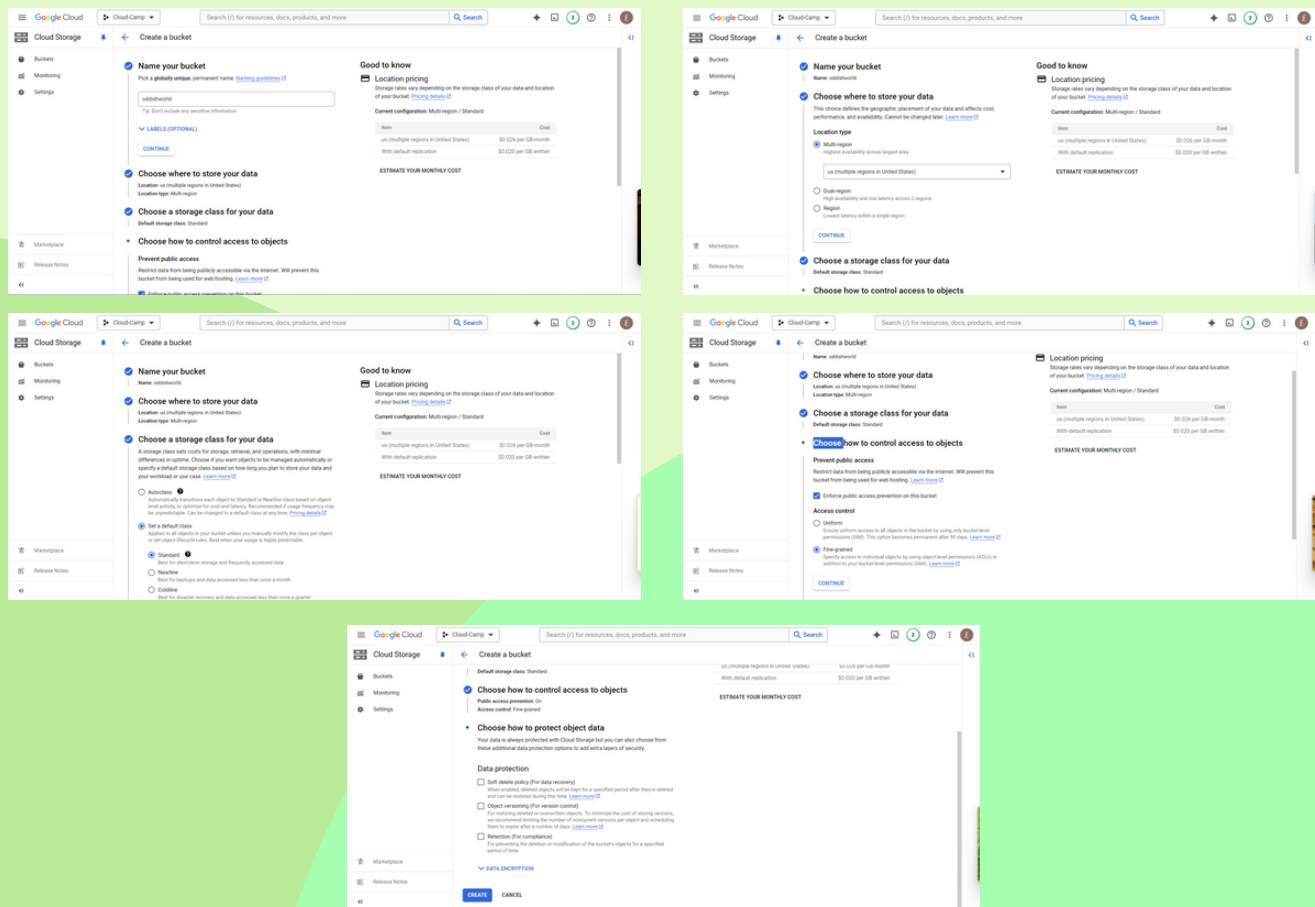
Google Cloud  Cloud-Camp  Search (/) for resources, docs, products, and more  Search

Cloud Storage  Create a bucket

Buckets
Monitoring
Settings

Name your bucket
Pick a globally unique, permanent name. Naming guidelines

oddishworld

Tip: Don't include any sensitive information

LABELS (OPTIONAL)

CONTINUE

Choose where to store your data
Location: us (multiple regions in United States)
Location type: Multi-region

Choose a storage class for your data
Default storage class: Standard

Choose how to control access to objects

Prevent public access
Restrict data from being publicly accessible via the internet. Will prevent this bucket from being used for web hosting. Learn more

Enforce public access prevention on this bucket

Good to know
Location pricing
Storage rates vary depending on the storage class of your data and location of your bucket. Pricing details

Current configuration: Multi-region / Standard

| Item | Cost |
|---|---|
| us (multiple regions in United States) | $0.026 per GB-month |
| With default replication | $0.020 per GB written |

ESTIMATE YOUR MONTHLY COST

Marketplace
Release Notes

Google Cloud  Cloud-Camp  Search (/) for resources, docs, products, and more  Search

Cloud Storage  Create a bucket

Buckets
Monitoring
Settings

Name your bucket
Name: oddishworld

Choose where to store your data
This choice defines the geographic placement of your data and affects cost, performance, and availability. Cannot be changed later. Learn more

Location type
Multi-region
Highest availability across largest area

us (multiple regions in United States)

Dual-region
High availability and low latency across 2 regions

Region
Lowest latency within a single region

CONTINUE

Choose a storage class for your data
Default storage class: Standard

Choose how to control access to objects

Good to know
Location pricing
Storage rates vary depending on the storage class of your data and location of your bucket. Pricing details

Current configuration: Multi-region / Standard

| Item | Cost |
|---|---|
| us (multiple regions in United States) | $0.026 per GB-month |
| With default replication | $0.020 per GB written |

ESTIMATE YOUR MONTHLY COST

Marketplace
Release Notes

Google Cloud  Cloud-Camp  Search (/) for resources, docs, products, and more  Search

Cloud Storage  Create a bucket

Buckets
Monitoring
Settings

Name your bucket
Name: oddishworld

Choose where to store your data
Location: us (multiple regions in United States)
Location type: Multi-region

Choose a storage class for your data
A storage class sets costs for storage, retrieval, and operations, with minimal differences in uptime. Choose if you want objects to be managed automatically or specify a default storage class based on how long you plan to store your data and your workload or use case. Learn more

Autoclass
Automatically transitions each object to Standard or Nearline class based on object-level activity, to optimize for cost and latency. Recommended if usage frequency may be unpredictable. Can be changed to a default class at any time. Pricing details

Set a default class
Applies to all objects in your bucket unless you manually modify the class per object or set object lifecycle rules. Best when your usage is highly predictable.

Standard
Best for short-term storage and frequently accessed data

Nearline
Best for backups and data accessed less than once a month

Coldline
Best for disaster recovery and data accessed less than once a quarter

Good to know
Location pricing
Storage rates vary depending on the storage class of your data and location of your bucket. Pricing details

Current configuration: Multi-region / Standard

| Item | Cost |
|---|---|
| us (multiple regions in United States) | $0.026 per GB-month |
| With default replication | $0.020 per GB written |

ESTIMATE YOUR MONTHLY COST

Marketplace
Release Notes

Google Cloud  Cloud-Camp  Search (/) for resources, docs, products, and more  Search

Cloud Storage  Create a bucket

Buckets
Monitoring
Settings

Name: oddishworld

Choose where to store your data
Location: us (multiple regions in United States)
Location type: Multi-region

Choose a storage class for your data
Default storage class: Standard

Choose how to control access to objects

Prevent public access
Restrict data from being publicly accessible via the internet. Will prevent this bucket from being used for web hosting. Learn more

Enforce public access prevention on this bucket

Access control
Uniform
Ensure uniform access to all objects in the bucket by using only bucket-level permissions (IAM). This option becomes permanent after 90 days. Learn more

Fine-grained
Specify access to individual objects by using object-level permissions (ACLs) in addition to your bucket-level permissions (IAM). Learn more

CONTINUE

Location pricing
Storage rates vary depending on the storage class of your data and location of your bucket. Pricing details

Current configuration: Multi-region / Standard

| Item | Cost |
|---|---|
| us (multiple regions in United States) | $0.026 per GB-month |
| With default replication | $0.020 per GB written |

ESTIMATE YOUR MONTHLY COST

Marketplace
Release Notes

Google Cloud  Cloud-Camp  Search (/) for resources, docs, products, and more  Search

Cloud Storage  Create a bucket

Buckets
Monitoring
Settings

Default storage class: Standard

Choose how to control access to objects
Public access prevention: On
Access control: Fine-grained

Choose how to protect object data
Your data is always protected with Cloud Storage but you can also choose from these additional data protection options to add extra layers of security.

Data protection
Soft delete policy (For data recovery)
When enabled, deleted objects will be kept for a specified period after they're deleted and can be restored during this time. Learn more

Object versioning (For version control)
For restoring deleted or overwritten objects. To minimize the cost of storing versions, we recommend limiting the number of noncurrent versions per object and scheduling them to expire after a number of days. Learn more

Retention (For compliance)
For preventing the deletion or modification of the bucket's objects for a specified period of time.

DATA ENCRYPTION

CREATE  CANCEL

us (multiple regions in United States)  $0.026 per GB-month
With default replication  $0.020 per GB written

ESTIMATE YOUR MONTHLY COST

Marketplace
Release Notes